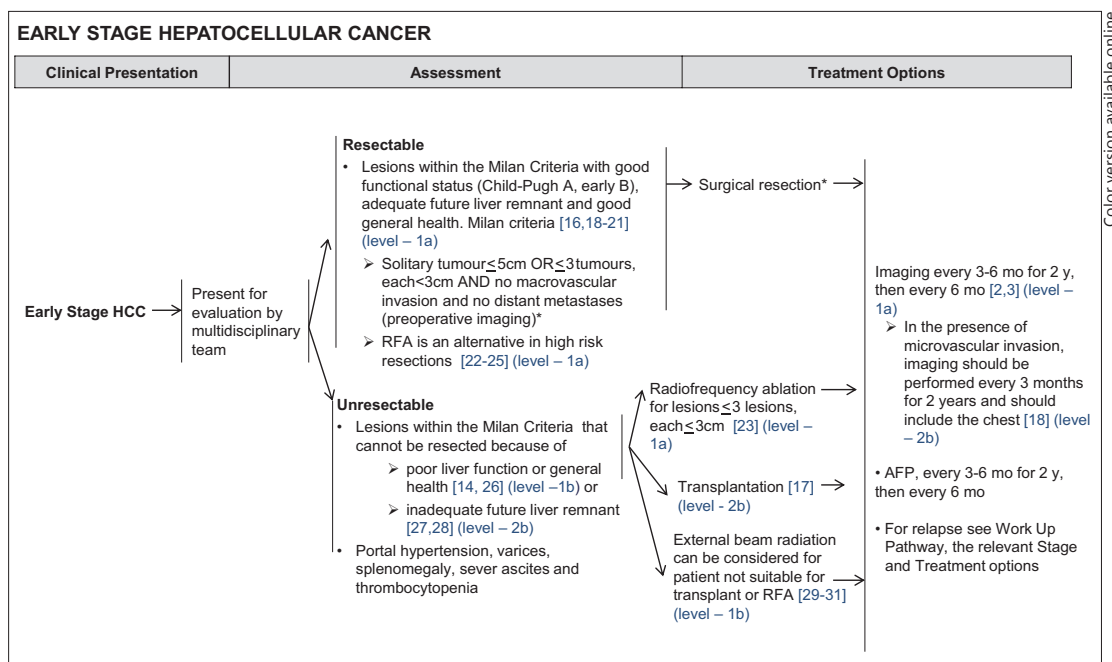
EARLY STAGE HEPATOCELLULAR CANCER

| Clinical Presentation | Assessment | Treatment Options |
|---|---|---|

Early Stage HCC

Present for evaluation by multidisciplinary team

Resectable

• Lesions within the Milan Criteria with good functional status (Child-Pugh A, early B), adequate future liver remnant and good general health. Milan criteria [16,18-21] (level – 1a)

➢ Solitary tumour≤5cm OR≤3tumours, each<3cm AND no macrovascular invasion and no distant metastases (preoperative imaging)*

➢ RFA is an alternative in high risk resections [22-25] (level – 1a)

Surgical resection*

Unresectable

• Lesions within the Milan Criteria that cannot be resected because of

➢ poor liver function or general health [14, 26] (level –1b) or

➢ inadequate future liver remnant [27,28] (level – 2b)

• Portal hypertension, varices, splenomegaly, sever ascites and thrombocytopenia

Radiofrequency ablation for lesions≤3 lesions, each≤3cm [23] (level – 1a)

Transplantation [17] (level - 2b)

External beam radiation can be considered for patient not suitable for transplant or RFA [29-31] (level – 1b)

Imaging every 3-6 mo for 2 y, then every 6 mo [2,3] (level – 1a)

➢ In the presence of microvascular invasion, imaging should be performed every 3 months for 2 years and should include the chest [18] (level – 2b)

• AFP, every 3-6 mo for 2 y, then every 6 mo

• For relapse see Work Up Pathway, the relevant Stage and Treatment options

Color version available online